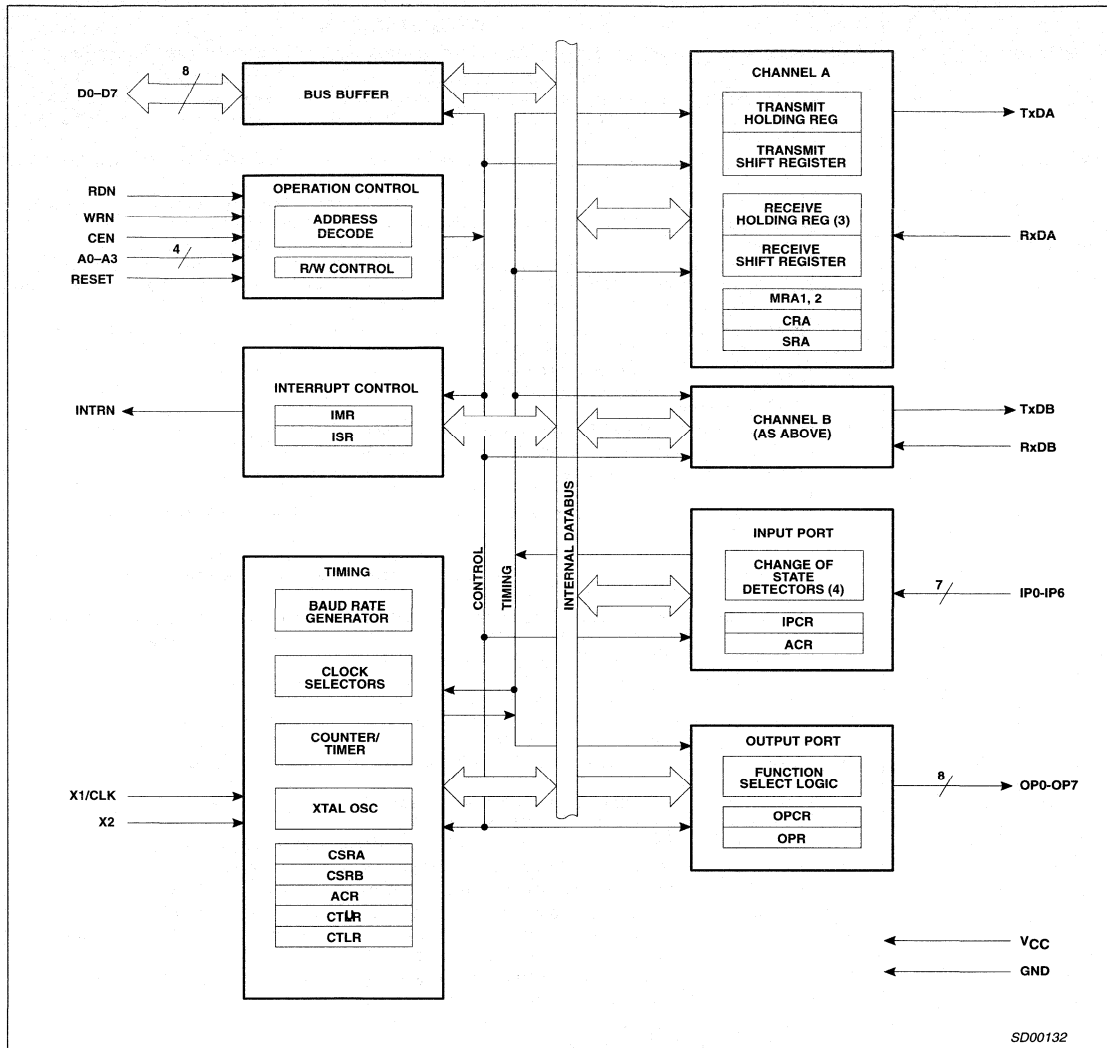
D0–D7
8
BUS BUFFER

RDN
WRN
CEN
A0–A3
4
RESET
OPERATION CONTROL
ADDRESS DECODE
R/W CONTROL

INTRN
INTERRUPT CONTROL
IMR
ISR

TIMING
BAUD RATE GENERATOR
CLOCK SELECTORS
COUNTER/ TIMER
X1/CLK
X2
XTAL OSC
CSRA
CSRB
ACR
CTUR
CTLR

CONTROL
TIMING
INTERNAL DATABUS

CHANNEL A
TRANSMIT HOLDING REG
TRANSMIT SHIFT REGISTER
RECEIVE HOLDING REG (3)
RECEIVE SHIFT REGISTER
MRA1, 2
CRA
SRA
TxDA
RxDA

CHANNEL B (AS ABOVE)
TxDB
RxDB

INPUT PORT
CHANGE OF STATE DETECTORS (4)
IPCR
ACR
7
IP0-IP6

OUTPUT PORT
FUNCTION SELECT LOGIC
OPCR
OPR
8
OP0-OP7

$V_{CC}$
GND

SD00132